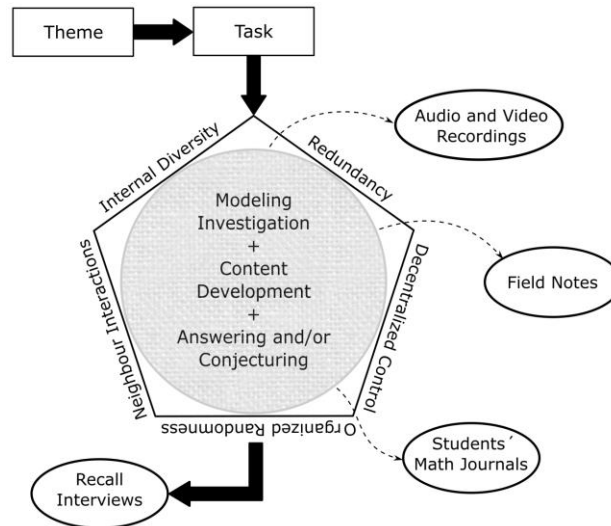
Theme

Task

Internal Diversity

Redundancy

Audio and Video Recordings

Modeling Investigation + Content Development + Answering and/or Conjecturing

Neighbour Interactions

Decentralized Control

Field Notes

Organized Randomness

Students´ Math Journals

Recall Interviews